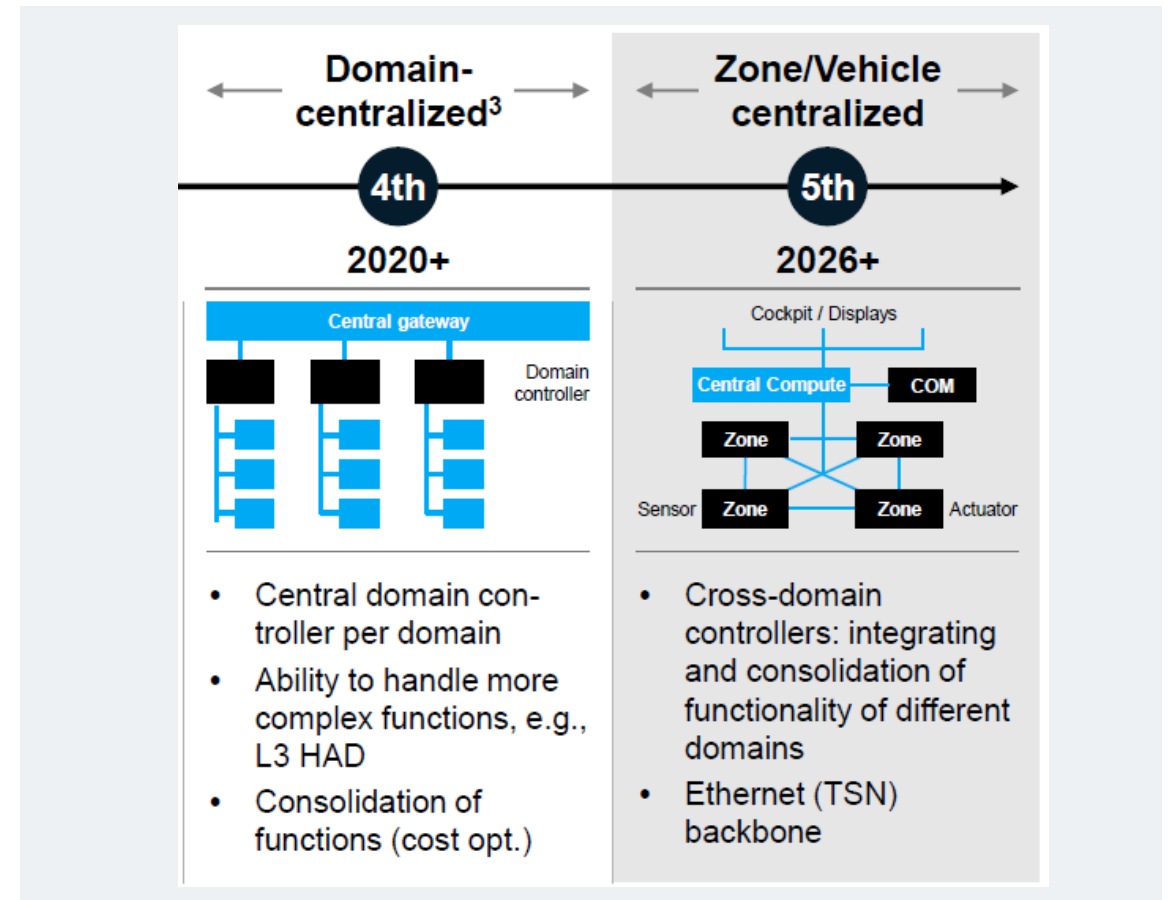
Domain-centralized$^3$

4th

2020+

Central gateway

Domain controller

• Central domain controller per domain
• Ability to handle more complex functions, e.g., L3 HAD
• Consolidation of functions (cost opt.)

Zone/Vehicle centralized

5th

2026+

Cockpit / Displays

Central Compute

COM

Zone

Zone

Sensor

Zone

Zone

Actuator

• Cross-domain controllers: integrating and consolidation of functionality of different domains
• Ethernet (TSN) backbone